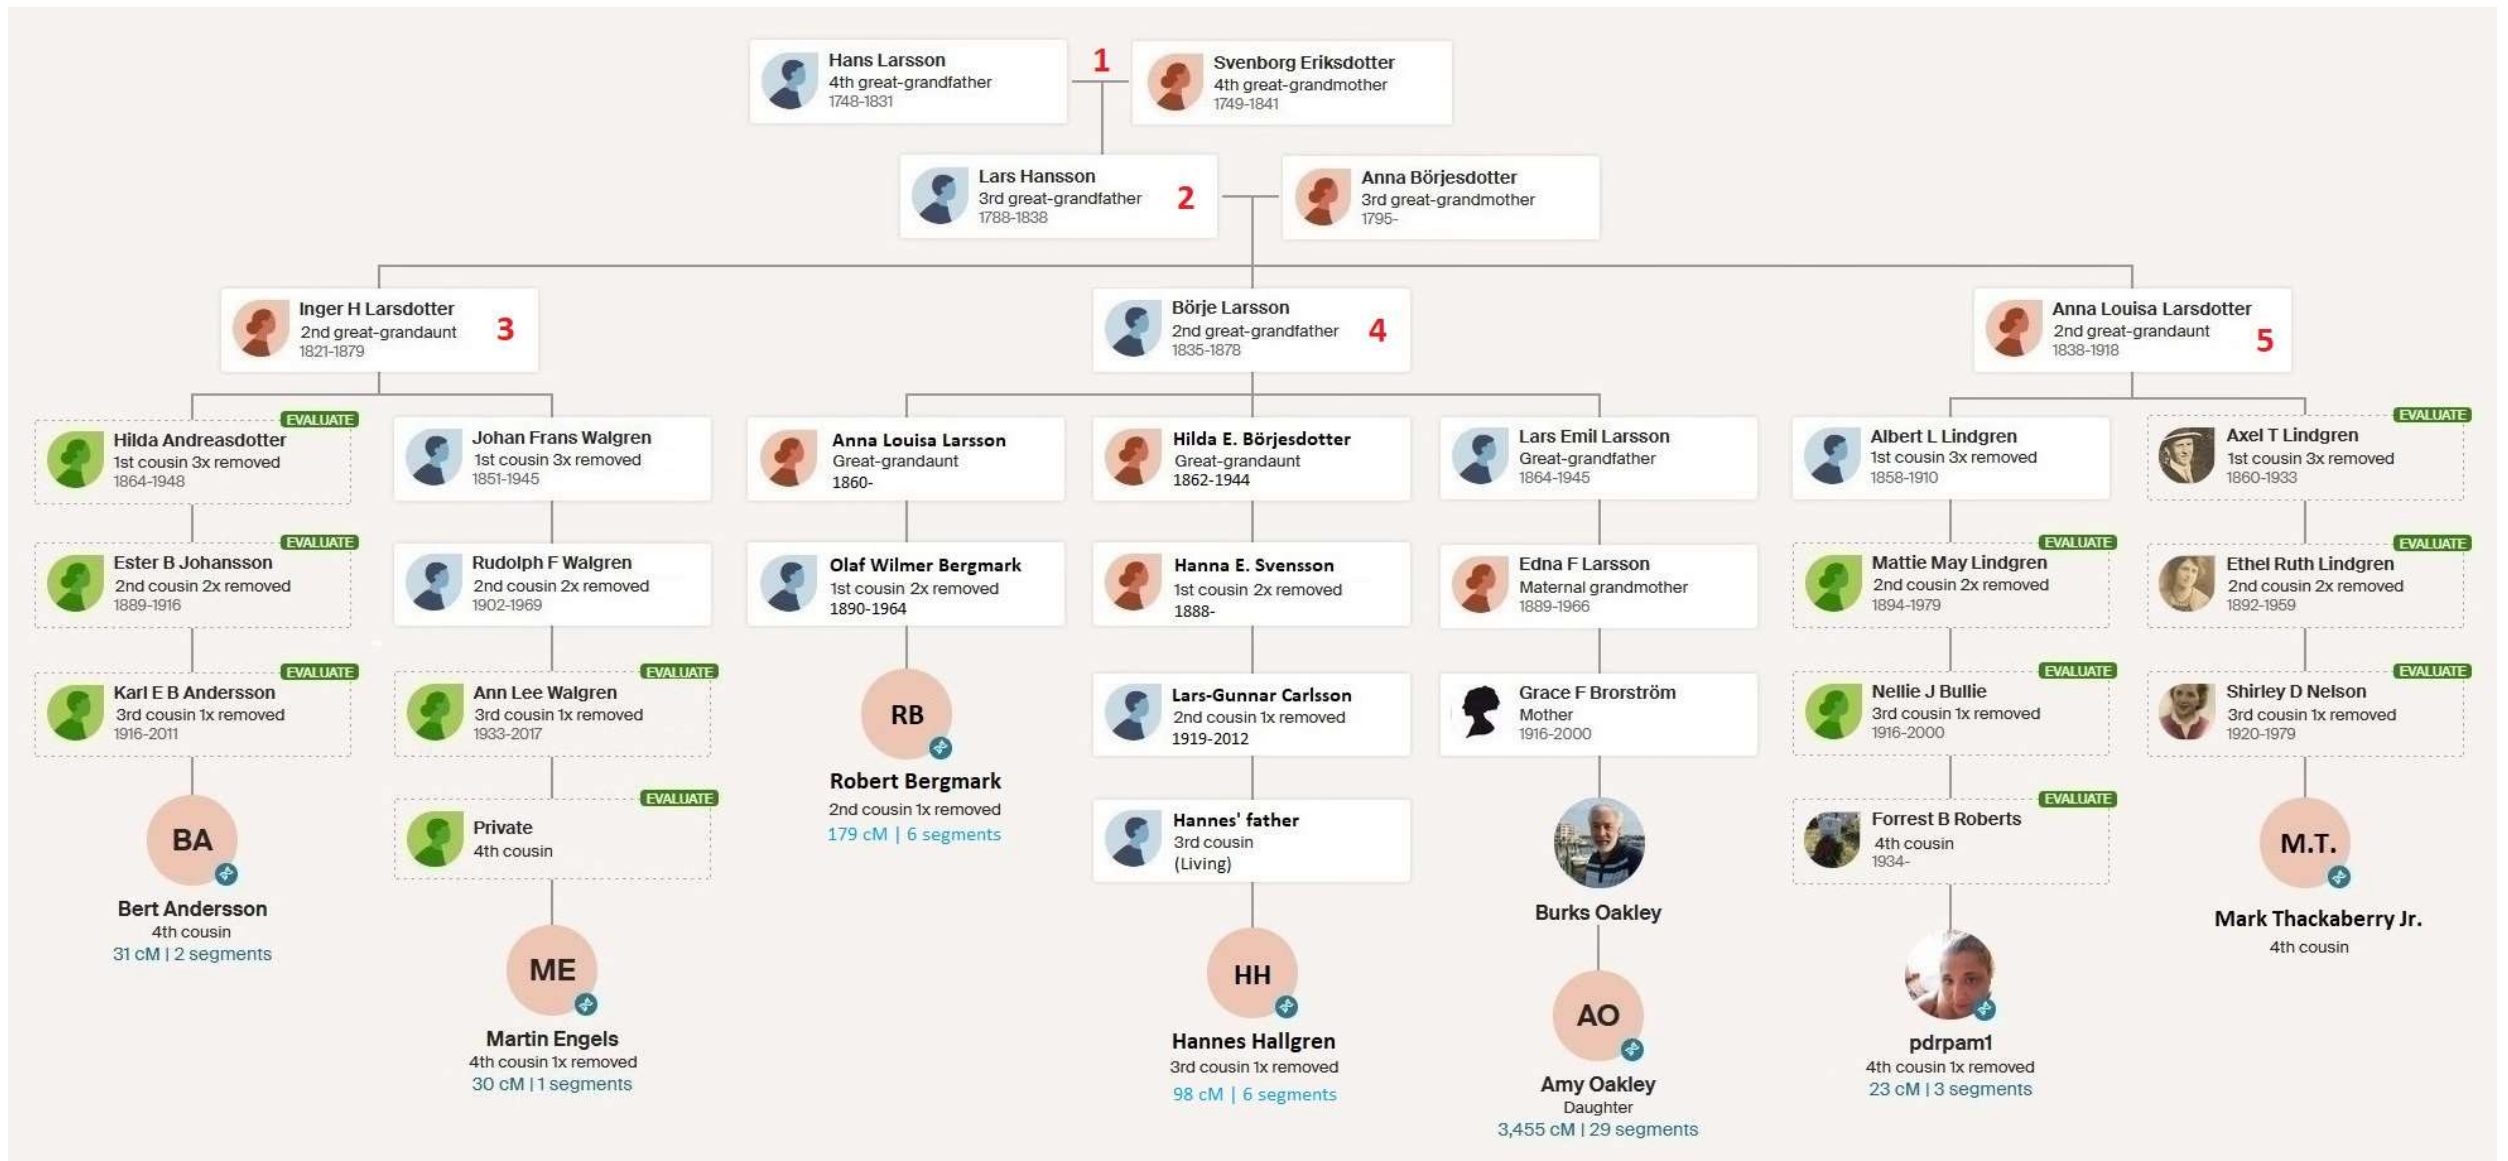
Hans Larsson
4th great-grandfather
1748-1831

1

Svenborg Eriksdotter
4th great-grandmother
1749-1841

Lars Hansson
3rd great-grandfather
1788-1838

2

Anna Börjesdotter
3rd great-grandmother
1795-

Inger H Larsdotter
2nd great-grandaunt
1821-1879

3

Börje Larsson
2nd great-grandfather
1835-1878

4

Anna Louisa Larsdotter
2nd great-grandaunt
1838-1918

5

EVALUATE
Hilda Andreasdotter
1st cousin 3x removed
1864-1948

Johan Frans Walgren
1st cousin 3x removed
1851-1945

Anna Louisa Larsson
Great-grandaunt
1860-

Hilda E. Börjesdotter
Great-grandaunt
1862-1944

Lars Emil Larsson
Great-grandfather
1864-1945

Albert L Lindgren
1st cousin 3x removed
1858-1910

EVALUATE
Axel T Lindgren
1st cousin 3x removed
1860-1933

EVALUATE
Ester B Johansson
2nd cousin 2x removed
1889-1916

Rudolph F Walgren
2nd cousin 2x removed
1902-1969

Olaf Wilmer Bergmark
1st cousin 2x removed
1890-1964

Hanna E. Svensson
1st cousin 2x removed
1888-

Edna F Larsson
Maternal grandmother
1889-1966

EVALUATE
Mattie May Lindgren
2nd cousin 2x removed
1894-1979

EVALUATE
Ethel Ruth Lindgren
2nd cousin 2x removed
1892-1959

EVALUATE
Karl E B Andersson
3rd cousin 1x removed
1916-2011

EVALUATE
Ann Lee Walgren
3rd cousin 1x removed
1933-2017

RB
Robert Bergmark
2nd cousin 1x removed
179 cM | 6 segments

Lars-Gunnar Carlsson
2nd cousin 1x removed
1919-2012

Grace F Brorström
Mother
1916-2000

EVALUATE
Nellie J Bullie
3rd cousin 1x removed
1916-2000

EVALUATE
Shirley D Nelson
3rd cousin 1x removed
1920-1979

BA
Bert Andersson
4th cousin
31 cM | 2 segments

EVALUATE
Private
4th cousin

Hannes' father
3rd cousin
(Living)

Burks Oakley

EVALUATE
Forrest B Roberts
4th cousin
1934-

M.T.
Mark Thackaberry Jr.
4th cousin

ME
Martin Engels
4th cousin 1x removed
30 cM | 1 segments

HH
Hannes Hallgren
3rd cousin 1x removed
98 cM | 6 segments

AO
Amy Oakley
Daughter
3,455 cM | 29 segments

pdrpam1
4th cousin 1x removed
23 cM | 3 segments